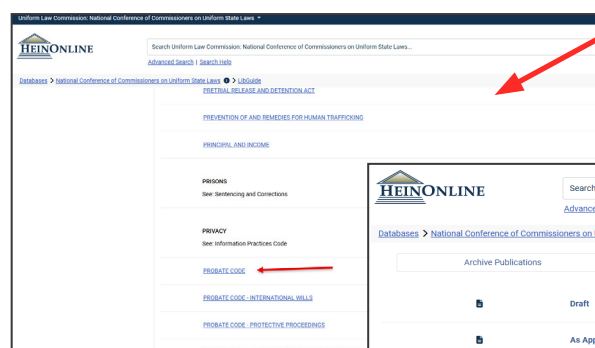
Uniform Law Commission: National Conference of Commissioners on Uniform State Laws

HEINONLINE

Search Uniform Law Commission: National Conference of Commissioners on Uniform State Laws...

Advanced Search | Search Help

Databases > National Conference of Commissioners on Uniform State Laws > LibGuide

PRETRIAL RELEASE AND DETENTION ACT

PREVENTION OF AND REMEDIES FOR HUMAN TRAFFICKING

PRINCIPAL AND INCOME

PRISONS
See: Sentencing and Corrections

PRIVACY
See: Information Practices Code

PROBATE CODE

PROBATE CODE - INTERNATIONAL WILLS

PROBATE CODE - PROTECTIVE PROCEEDINGS

HEINONLINE

Search

Advance

Databases > National Conference of Commissioners on

Archive Publications

Draft

As App